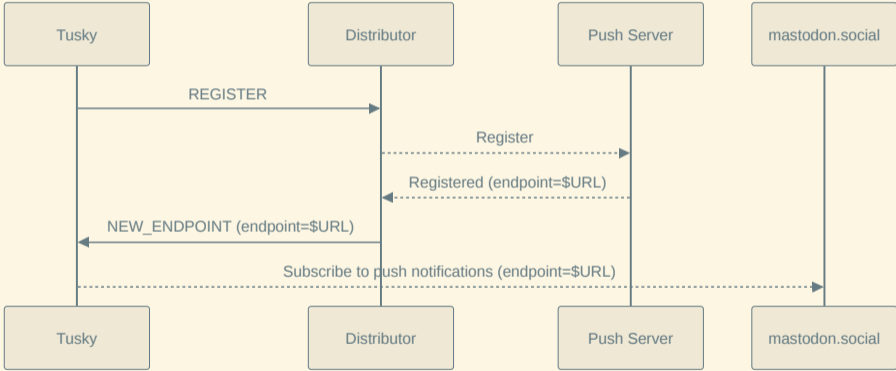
Tusky

Distributor

Push Server

mastodon.social

REGISTER

Register

Registered (endpoint=$URL)

NEW_ENDPOINT (endpoint=$URL)

Subscribe to push notifications (endpoint=$URL)

Tusky

Distributor

Push Server

mastodon.social